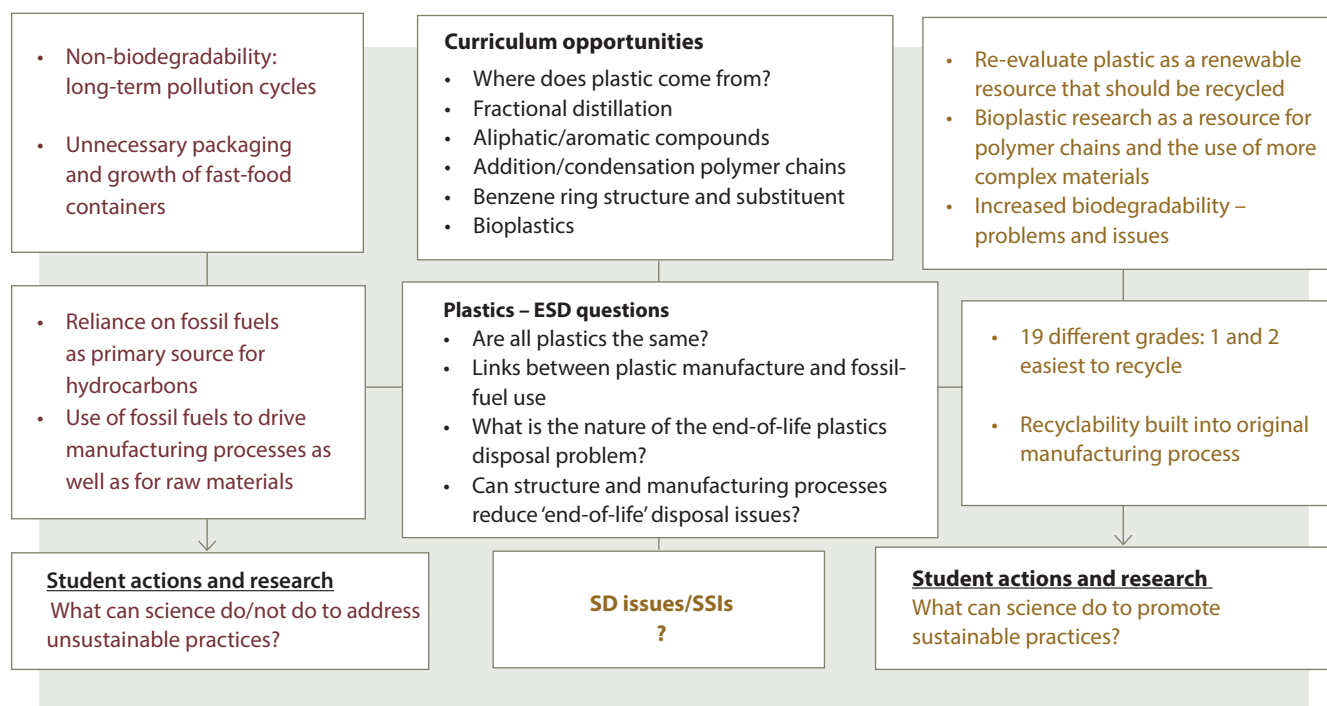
- Non-biodegradability: long-term pollution cycles
- Unnecessary packaging and growth of fast-food containers

**Curriculum opportunities**
- Where does plastic come from?
- Fractional distillation
- Aliphatic/aromatic compounds
- Addition/condensation polymer chains
- Benzene ring structure and substituent
- Bioplastics

- Re-evaluate plastic as a renewable resource that should be recycled
- Bioplastic research as a resource for polymer chains and the use of more complex materials
- Increased biodegradability – problems and issues

- Reliance on fossil fuels as primary source for hydrocarbons
- Use of fossil fuels to drive manufacturing processes as well as for raw materials

**Plastics – ESD questions**
- Are all plastics the same?
- Links between plastic manufacture and fossil-fuel use
- What is the nature of the end-of-life plastics disposal problem?
- Can structure and manufacturing processes reduce 'end-of-life' disposal issues?

- 19 different grades: 1 and 2 easiest to recycle
- Recyclability built into original manufacturing process

**Student actions and research**
What can science do/not do to address unsustainable practices?

**SD issues/SSIs**
**?**

**Student actions and research**
What can science do to promote sustainable practices?